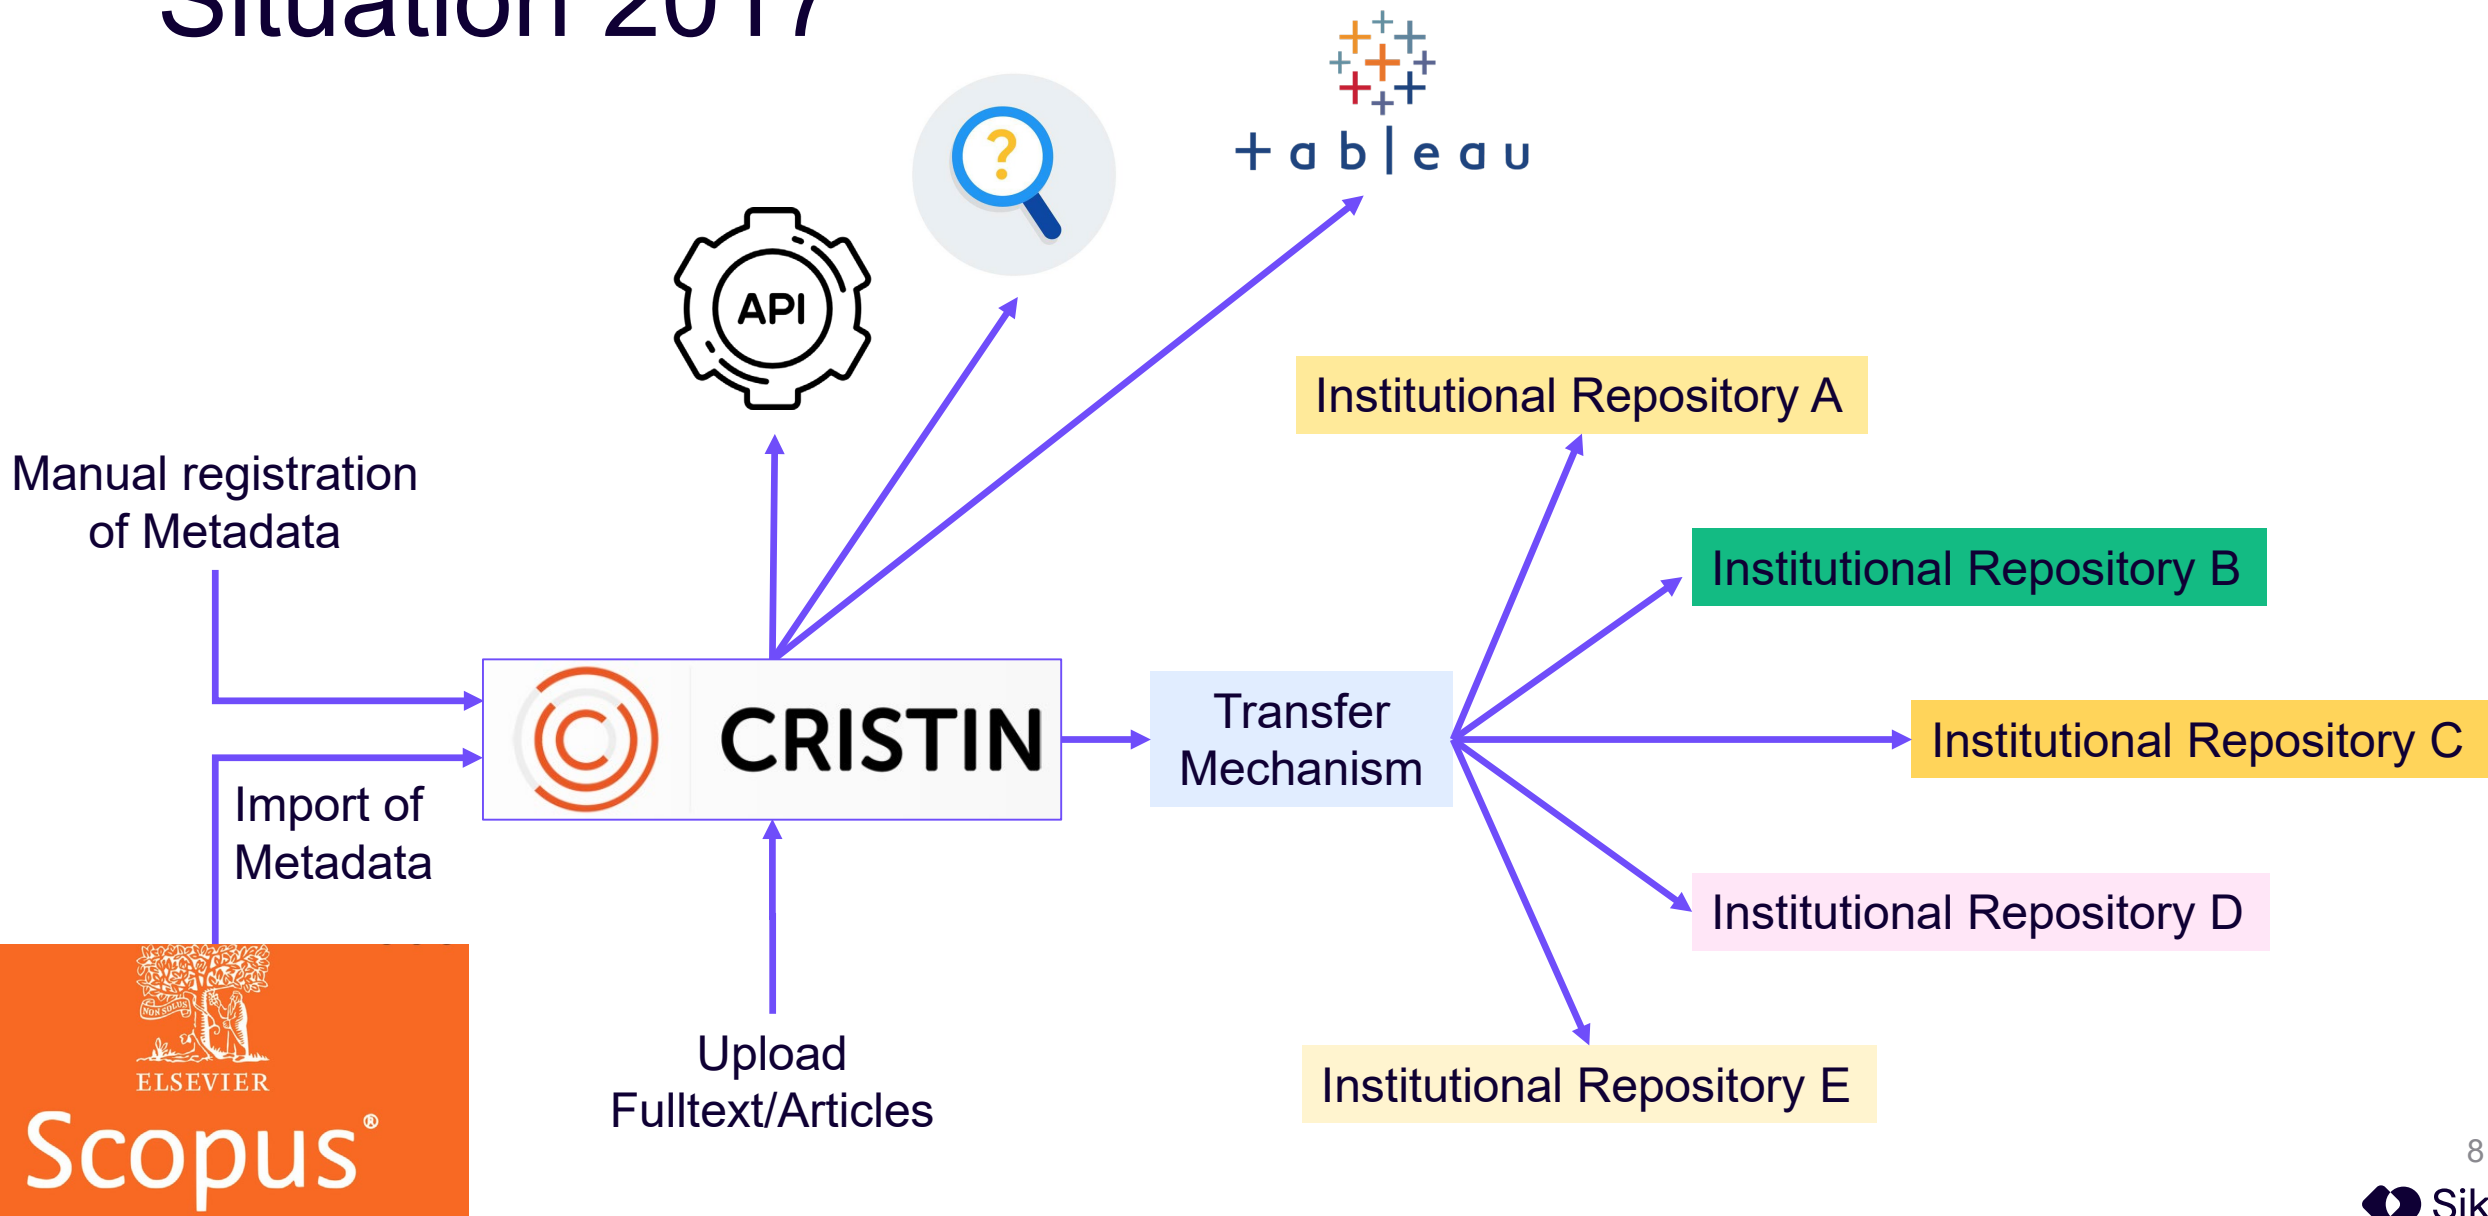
Situation 2017

+ a b | e a u

API

?

Institutional Repository A

Manual registration of Metadata

Institutional Repository B

CRISTIN

Transfer Mechanism

Institutional Repository C

Import of Metadata

Institutional Repository D

ELSEVIER
Scopus®

Upload Fulltext/Articles

Institutional Repository E

8

Sik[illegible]